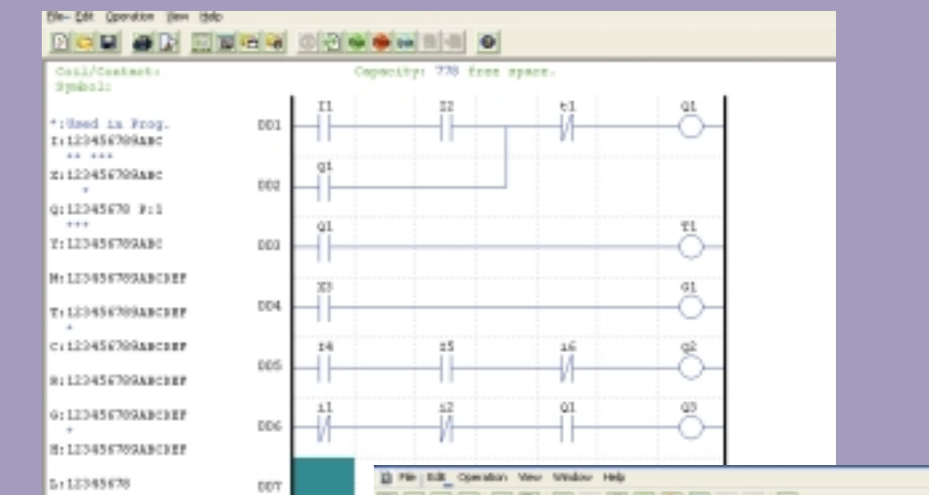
File Edit Operation View Help

Coil/Contact:
Symbol:

Capacity: 778 free space.

*:Used in Prog.
I:123456789ABC
** ***
X:123456789ABC
*
Q:12345678 P:1
***
Y:123456789ABC

M:123456789ABCDEF

T:123456789ABCDEF
*
C:123456789ABCDEF

R:123456789ABCDEF

G:123456789ABCDEF

H:123456789ABCDEF

L:12345678

001 I1 I2 t1 Q1
002 q1
003 Q1 T1
004 X3 G1
005 r4 r5 i6 Q2
006 i1 i2 Q1 Q3
007

File Edit Operation View Window Help